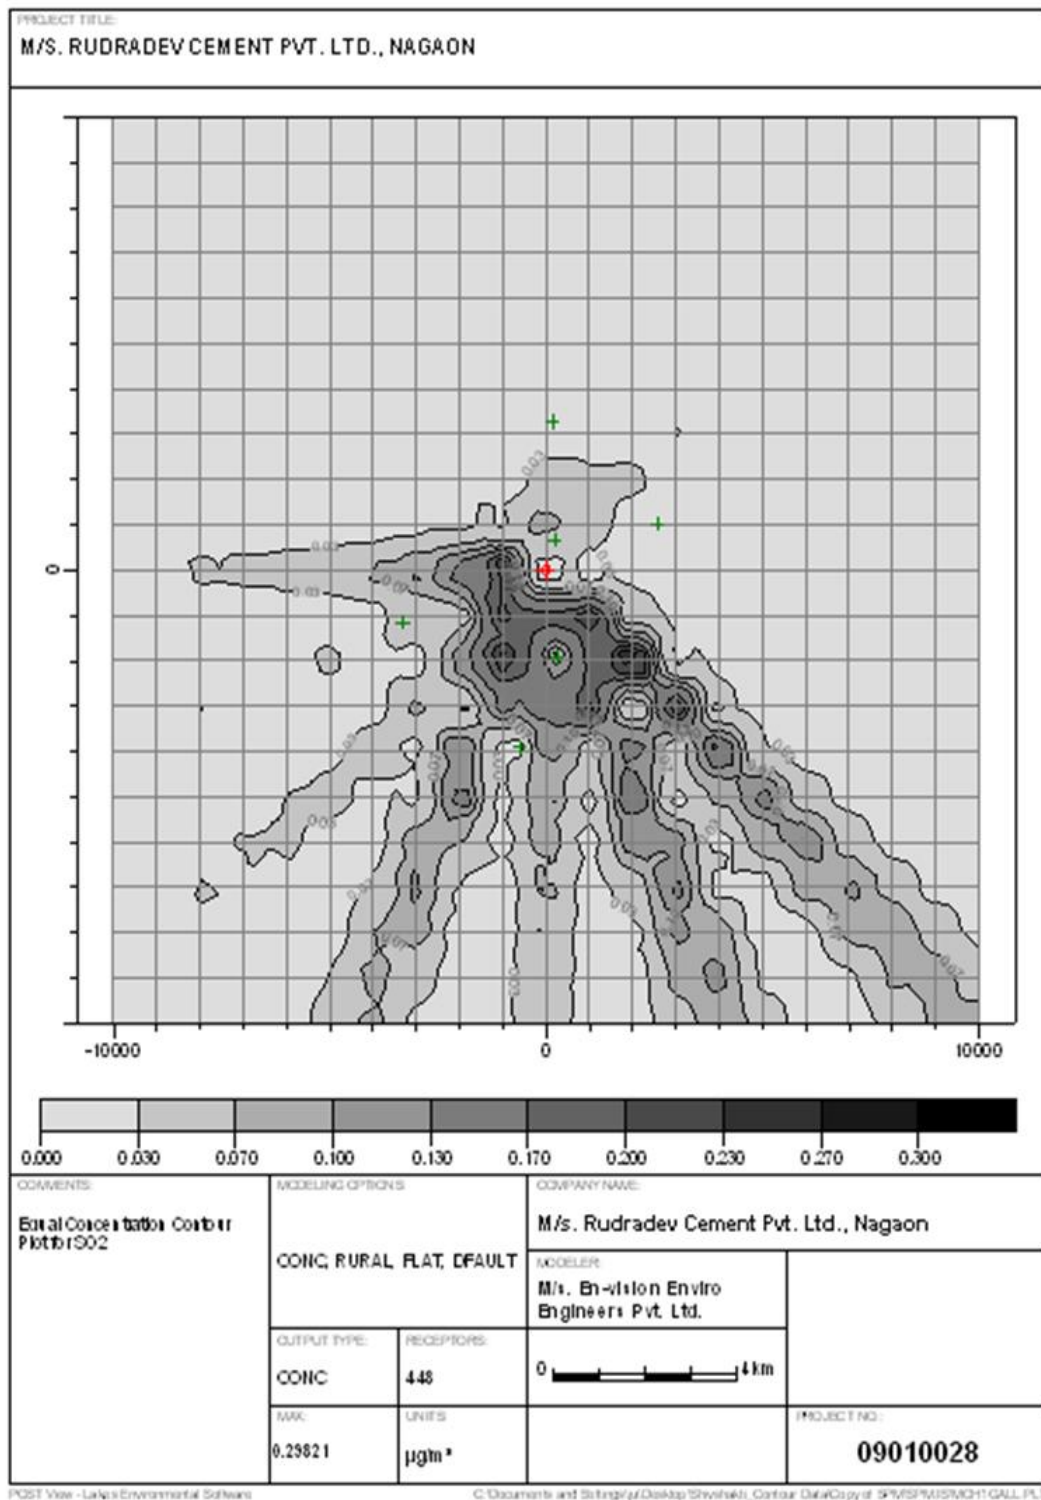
PROJECT TITLE:

M/S. RUDRADEV CEMENT PVT. LTD., NAGAON

0

0.03

0.03

0.03

0.03

0.03

0.03

0.03

0.03

0.03

0.03

0.03

0.03

0.03

-10000

0

10000

0.000 0.030 0.070 0.100 0.130 0.170 0.200 0.230 0.270 0.300

COMMENTS:

Burial Concentration Contour Plot for SO2

MODELING OPTIONS:

CONC, RURAL, FLAT, DFAULT

COMPANY NAME:

M/s. Rudradev Cement Pvt. Ltd., Nagaon

MODELER:

M/s. En-vision Enviro Engineers Pvt. Ltd.

OUTPUT TYPE:

CONC

RECEPTORS:

448

0 4 km

MAX:

0.29821

UNITS:

µg/m³

PROJECT NO.:

09010028

POST View - Lakes Environmental Software

C:\Documents and Settings\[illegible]\Desktop\Shivshakti_Contour Data\Copy of SPM\SPM\SMCH1GALL.PL